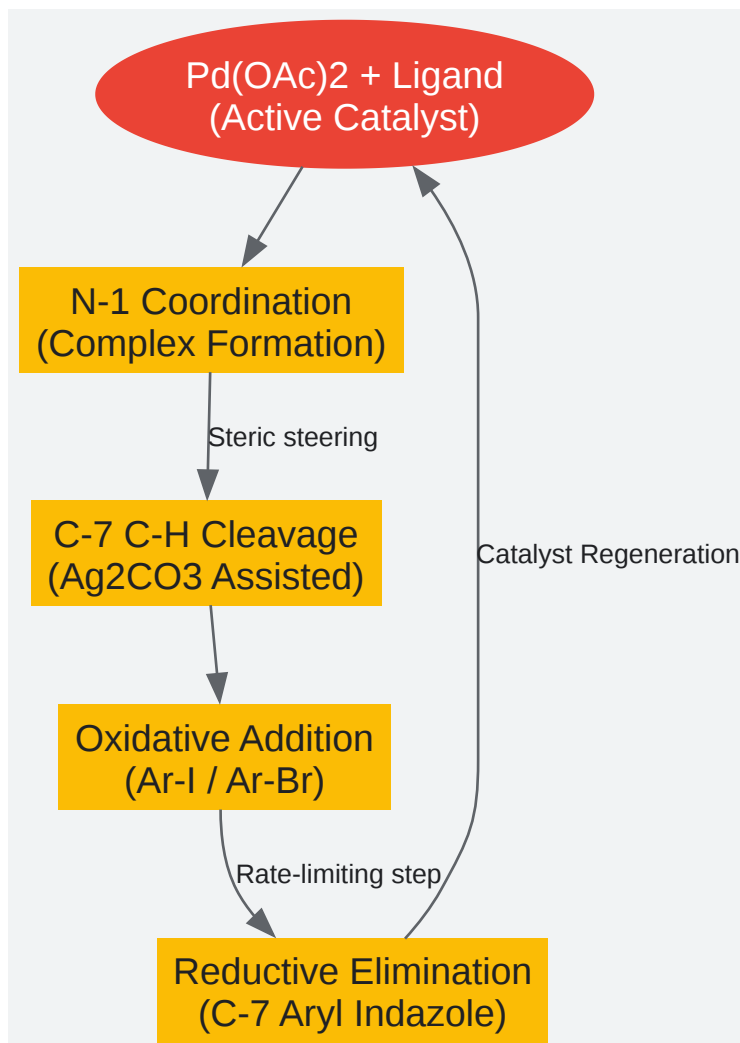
Pd(OAc)2 + Ligand
(Active Catalyst)

N-1 Coordination
(Complex Formation)

Steric steering

C-7 C-H Cleavage
(Ag2CO3 Assisted)

Catalyst Regeneration

Oxidative Addition
(Ar-I / Ar-Br)

Rate-limiting step

Reductive Elimination
(C-7 Aryl Indazole)